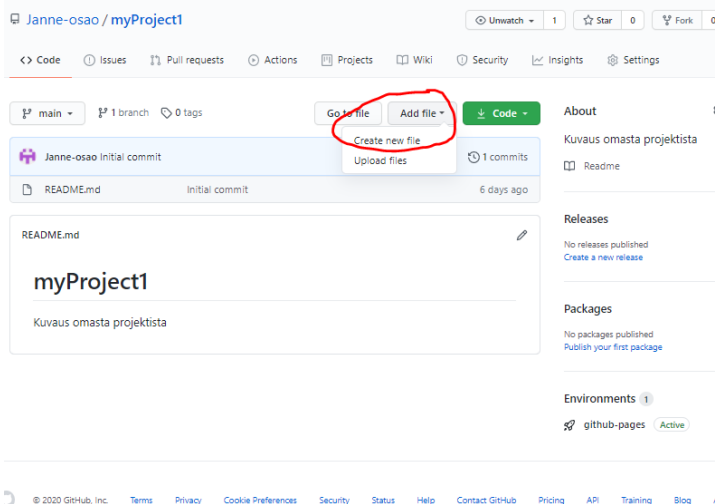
Janne-osao / myProject1

Unwatch 1 Star 0 Fork 0

Code Issues Pull requests Actions Projects Wiki Security Insights Settings

main 1 branch 0 tags

Go to file Add file Code

Create new file
Upload files

Janne-osao Initial commit

1 commits

README.md Initial commit 6 days ago

README.md

myProject1

Kuvaus omasta projektista

About

Kuvaus omasta projektista

Readme

Releases

No releases published
Create a new release

Packages

No packages published
Publish your first package

Environments 1

github-pages Active

© 2020 GitHub, Inc. Terms Privacy Cookie Preferences Security Status Help Contact GitHub Pricing API Training Blog